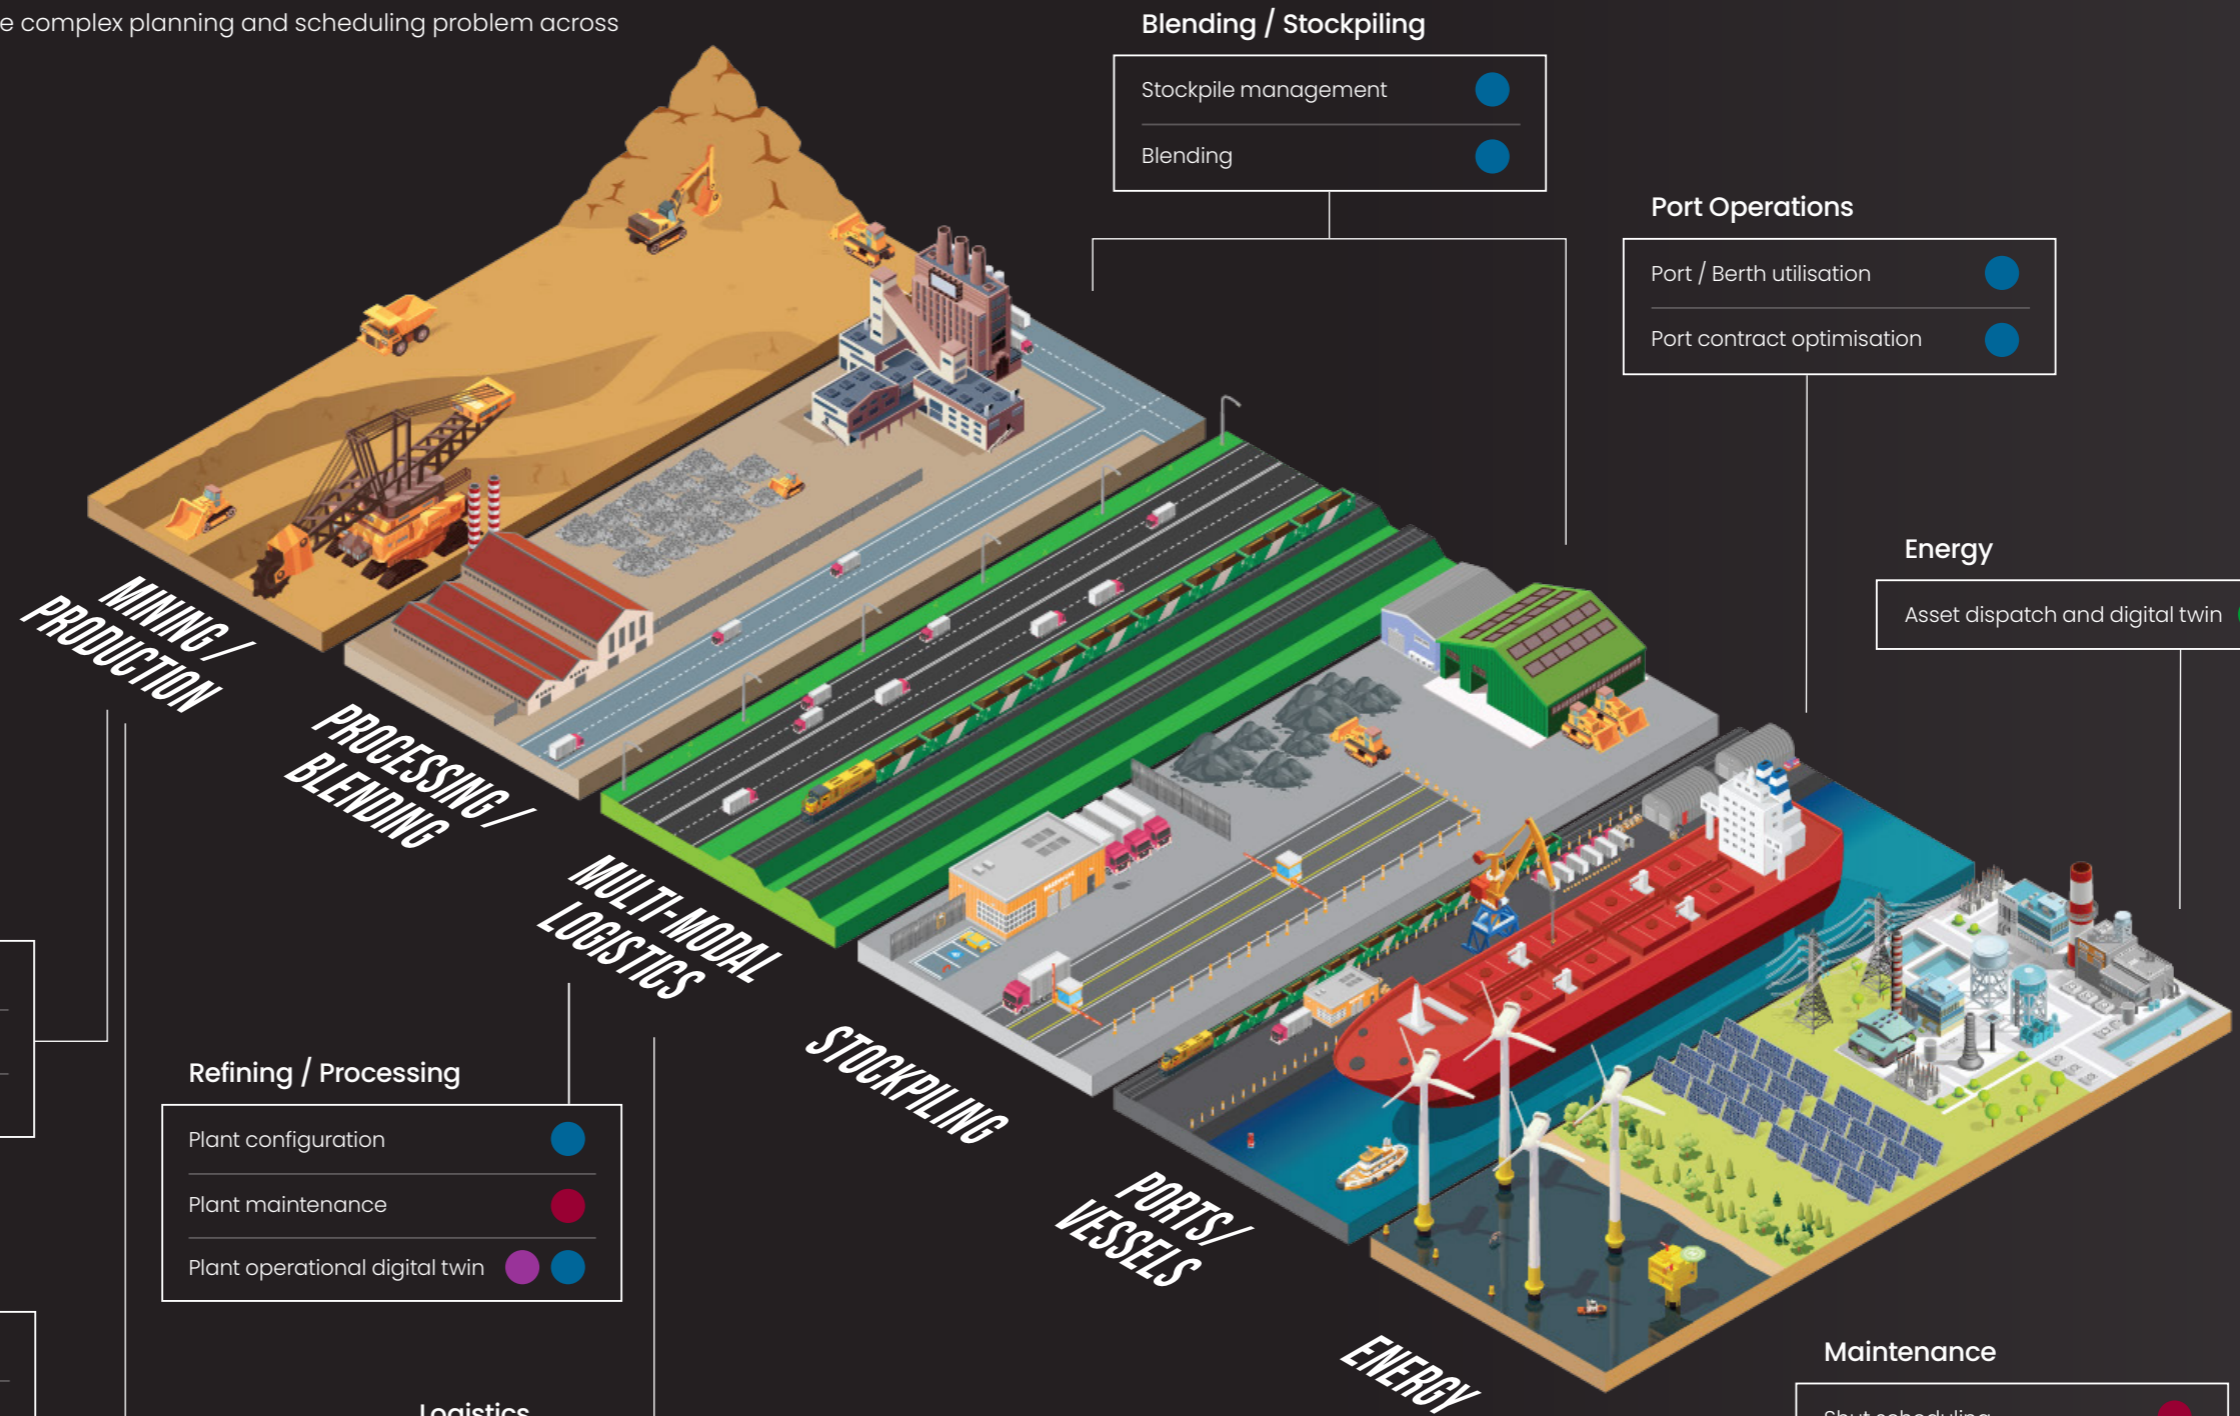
e complex planning and scheduling problem across

Blending / Stockpiling

Stockpile management

Blending

Port Operations

Port / Berth utilisation

Port contract optimisation

Energy

Asset dispatch and digital twin

MINING / PRODUCTION

PROCESSING / BLENDING

MULTI-MODAL LOGISTICS

STOCKPILING

PORTS / VESSELS

ENERGY

Refining / Processing

Plant configuration

Plant maintenance

Plant operational digital twin

Maintenance

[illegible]

Logistics